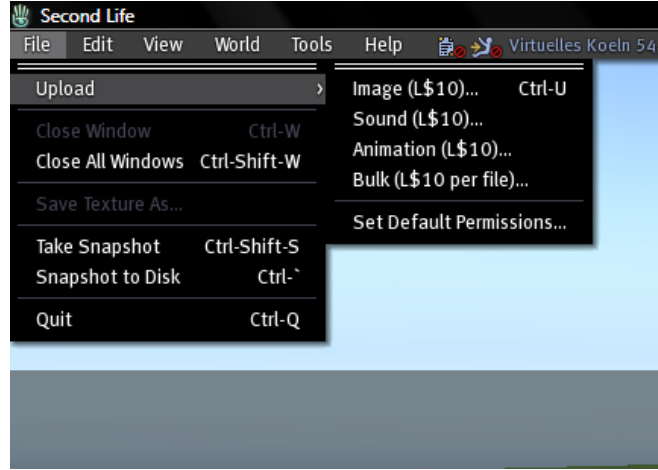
Second Life

File Edit View World Tools Help Virtuelles Koeln 54

Upload

Close Window Ctrl-W
Close All Windows Ctrl-Shift-W

Save Texture As...

Take Snapshot Ctrl-Shift-S
Snapshot to Disk Ctrl-`

Quit Ctrl-Q

Image (L$10)... Ctrl-U
Sound (L$10)...
Animation (L$10)...
Bulk (L$10 per file)...

Set Default Permissions...